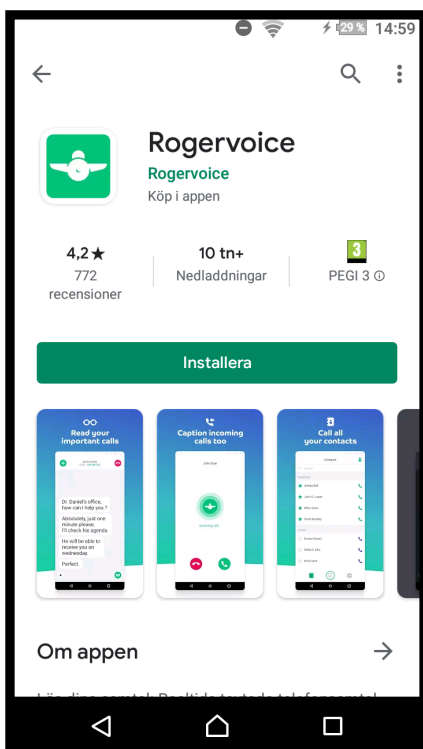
29 % 14:59

Rogervoice
Rogervoice
Köp i appen

4,2★
772 recensioner

10 tn+
Nedladdningar

3
PEGI 3 ⓘ

Installera

Read your important calls

Dr. Daniel's office, how can I help you ?

Absolutely, just one minute please. I'll check his agenda

He will be able to receive you on wednesday.

Perfect.

Caption incoming calls too

John Doe

Call all your contacts

Contacts

Om appen

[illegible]